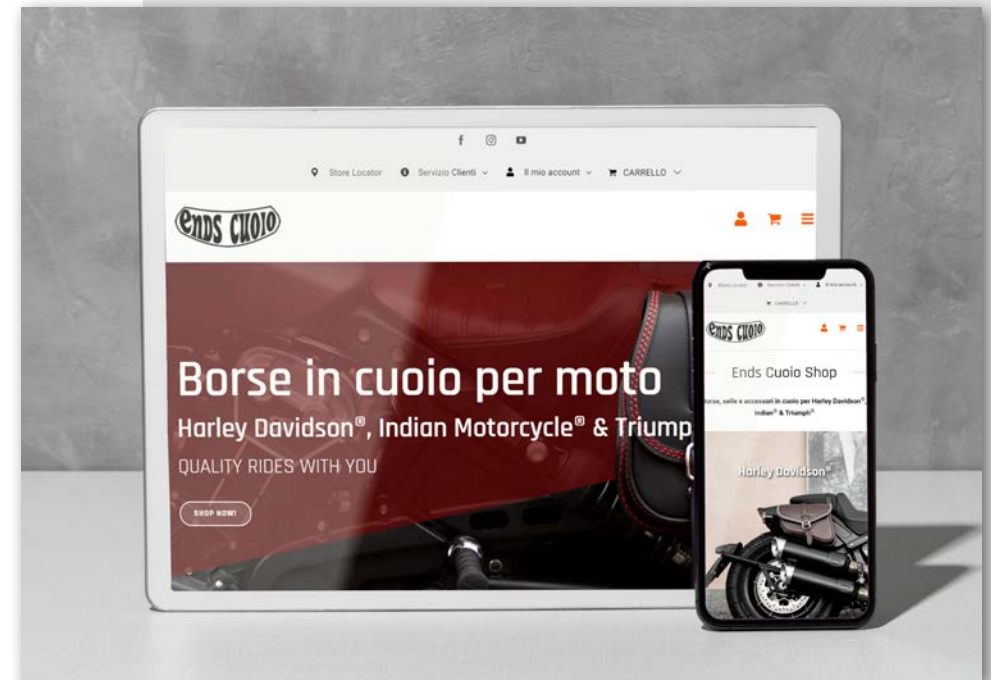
Store Locator Servizio Clienti Il mio account CARRELLO

ENDS CUOIO

Borse in cuoio per moto

Harley Davidson®, Indian Motorcycle® & Triump

QUALITY RIDES WITH YOU

SHOP NOW!

Store Locator Servizio Clienti Il mio account

CARRELLO

ENDS CUOIO

Ends Cuoio Shop

Borse, selle e accessori in cuoio per Harley Davidson®, Indian® & Triumph®

Harley Davidson®